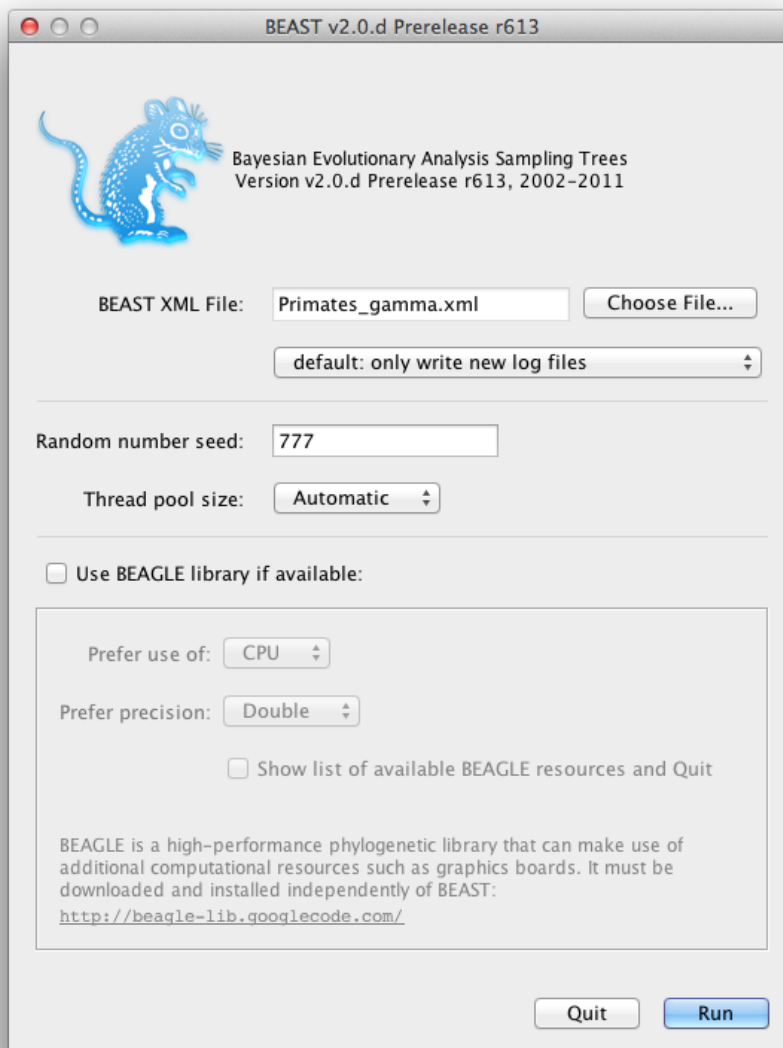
BEAST v2.0.d Prerelease r613

Bayesian Evolutionary Analysis Sampling Trees
Version v2.0.d Prerelease r613, 2002-2011

BEAST XML File: Primates_gamma.xml Choose File...

default: only write new log files

Random number seed: 777

Thread pool size: Automatic

Use BEAGLE library if available:

Prefer use of: CPU

Prefer precision: Double

Show list of available BEAGLE resources and Quit

BEAGLE is a high-performance phylogenetic library that can make use of additional computational resources such as graphics boards. It must be downloaded and installed independently of BEAST:
http://beagle-lib.googlecode.com/

Quit Run